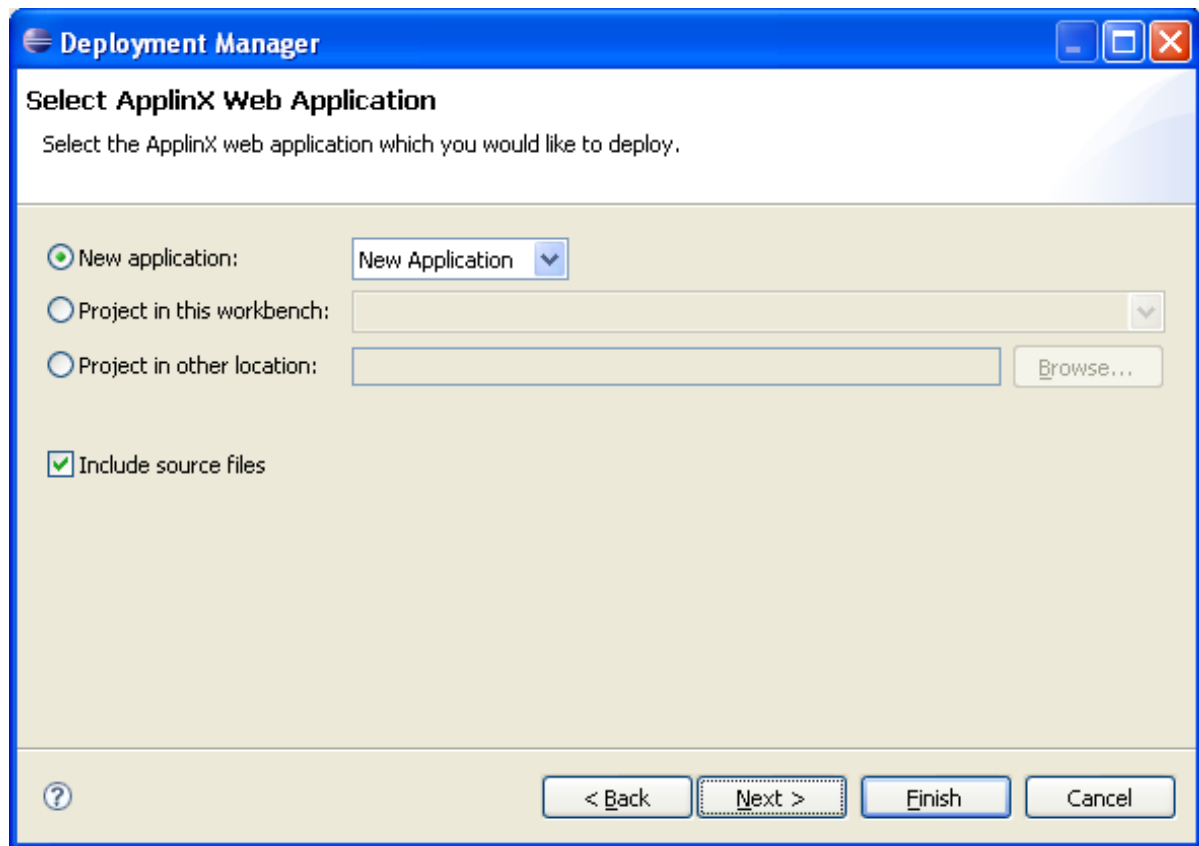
Deployment Manager

Select ApplinX Web Application

Select the ApplinX web application which you would like to deploy.

New application: New Application

Project in this workbench:

Project in other location: Browse...

Include source files

?

< Back Next > Finish Cancel